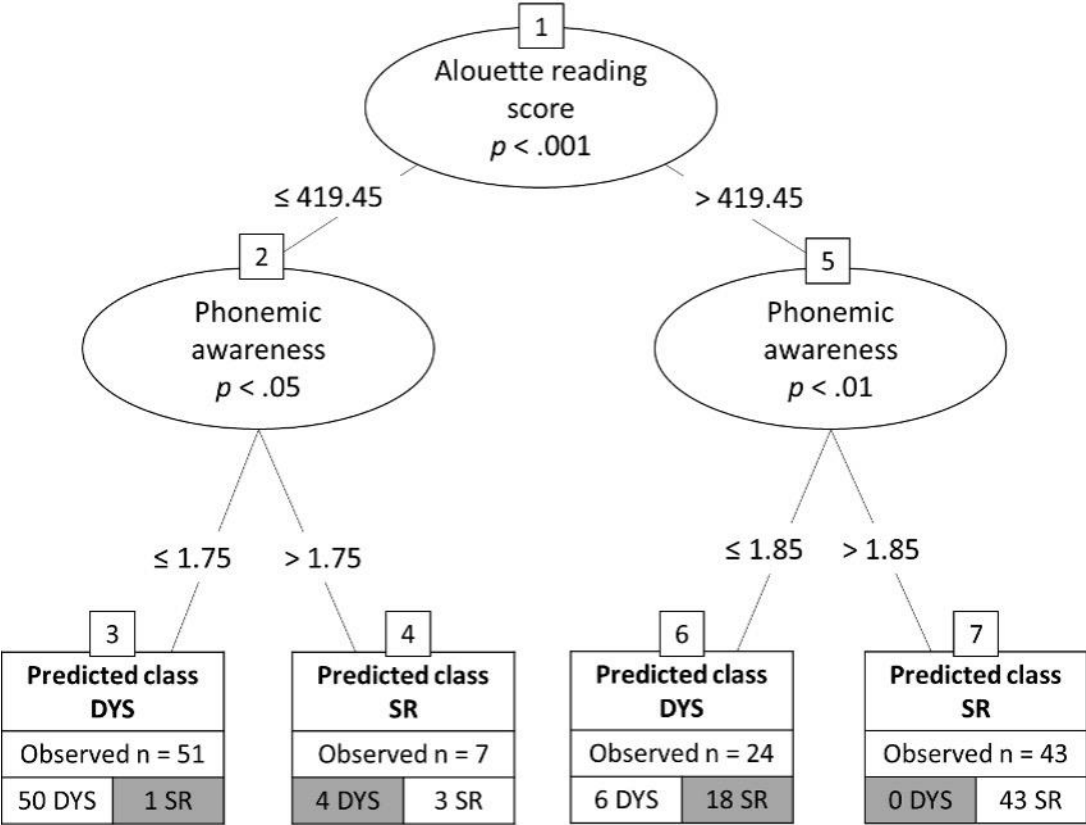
1
Alouette reading score
$p$ < .001

≤ 419.45

> 419.45

2
Phonemic awareness
$p$ < .05

5
Phonemic awareness
$p$ < .01

≤ 1.75

> 1.75

≤ 1.85

> 1.85

3
**Predicted class DYS**
Observed n = 51
50 DYS | 1 SR

4
**Predicted class SR**
Observed n = 7
4 DYS | 3 SR

6
**Predicted class DYS**
Observed n = 24
6 DYS | 18 SR

7
**Predicted class SR**
Observed n = 43
0 DYS | 43 SR